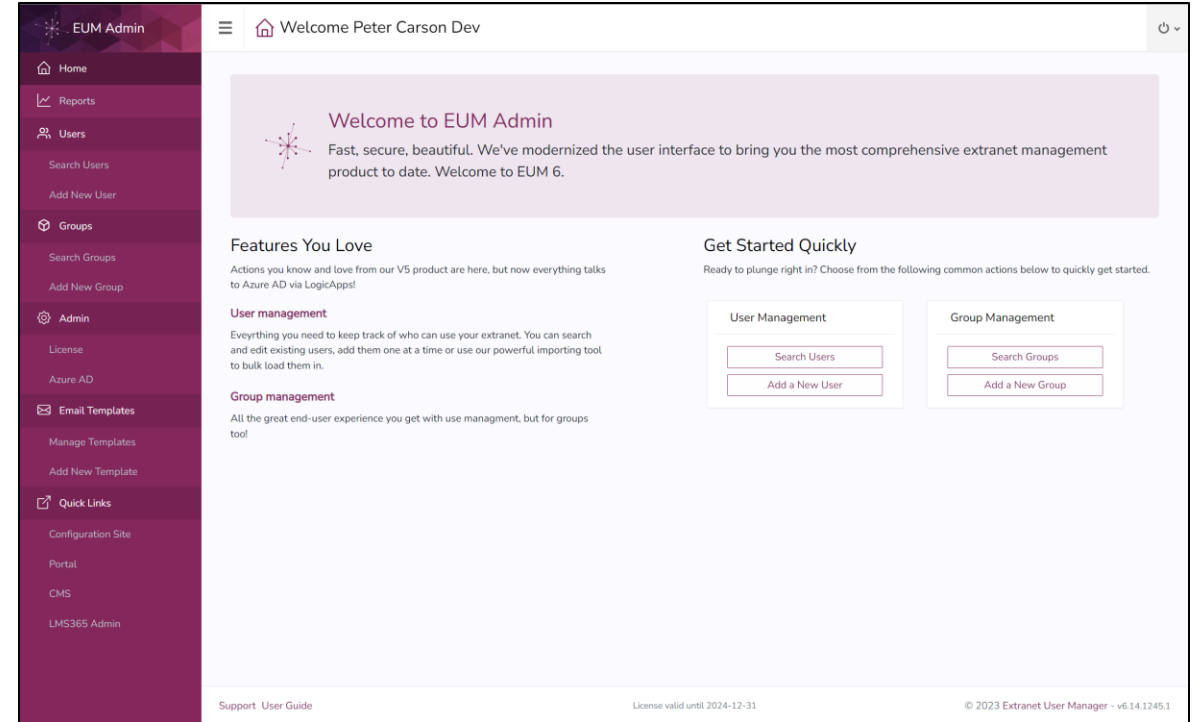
EUM Admin

Home
Reports
Users
Search Users
Add New User
Groups
Search Groups
Add New Group
Admin
License
Azure AD
Email Templates
Manage Templates
Add New Template
Quick Links
Configuration Site
Portal
CMS
LMS365 Admin

Welcome Peter Carson Dev

Welcome to EUM Admin

Fast, secure, beautiful. We've modernized the user interface to bring you the most comprehensive extranet management product to date. Welcome to EUM 6.

Features You Love

Actions you know and love from our V5 product are here, but now everything talks to Azure AD via LogicApps!

User management

Eveyrthing you need to keep track of who can use your extranet. You can search and edit existing users, add them one at a time or use our powerful importing tool to bulk load them in.

Group management

All the great end-user experience you get with use managment, but for groups too!

Get Started Quickly

Ready to plunge right in? Choose from the following common actions below to quickly get started.

User Management

Search Users

Add a New User

Group Management

Search Groups

Add a New Group

Support User Guide

License valid until 2024-12-31

© 2023 Extranet User Manager - v6.14.1245.1